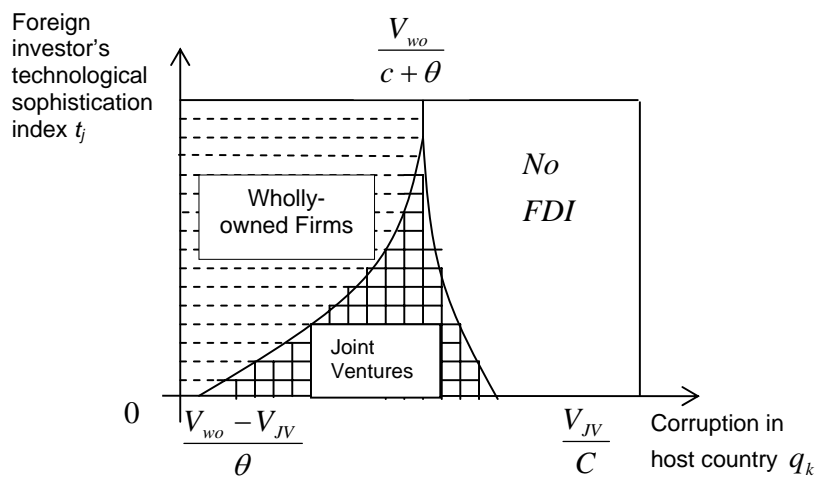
Foreign investor's technological sophistication index $t_j$

$\frac{V_{wo}}{c+\theta}$

No FDI

Wholly-owned Firms

Joint Ventures

0

$\frac{V_{wo}-V_{JV}}{\theta}$

$\frac{V_{JV}}{C}$

Corruption in host country $q_k$